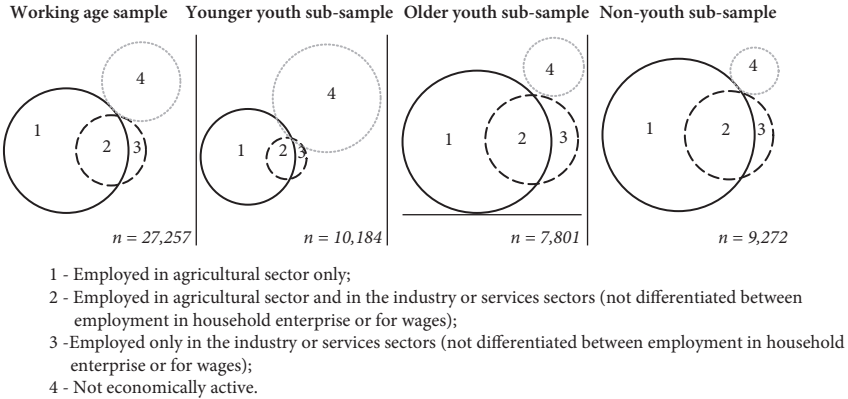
Working age sample | Younger youth sub-sample | Older youth sub-sample | Non-youth sub-sample

4
1
2
3
$n = 27,257$

4
1
2
3
$n = 10,184$

4
1
2
3
$n = 7,801$

4
1
2
3
$n = 9,272$

1 - Employed in agricultural sector only;
2 - Employed in agricultural sector and in the industry or services sectors (not differentiated between employment in household enterprise or for wages);
3 -Employed only in the industry or services sectors (not differentiated between employment in household enterprise or for wages);
4 - Not economically active.